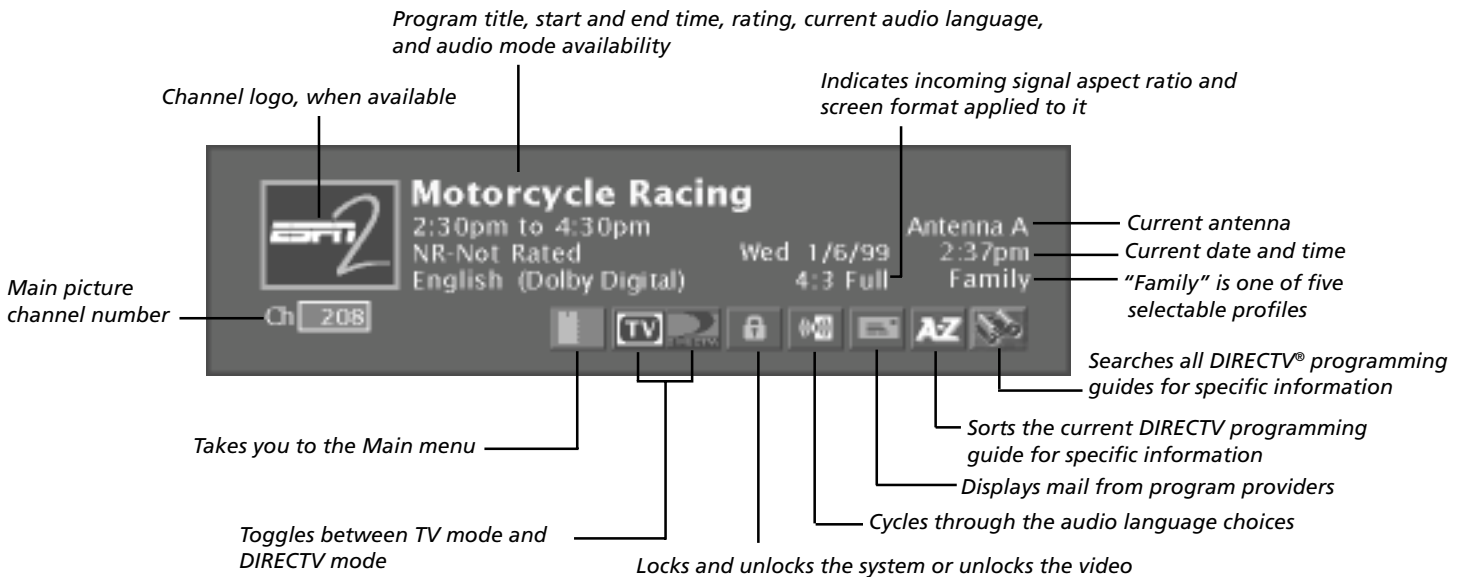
Program title, start and end time, rating, current audio language, and audio mode availability

Channel logo, when available

Indicates incoming signal aspect ratio and screen format applied to it

ESPN 2

Motorcycle Racing
2:30pm to 4:30pm
NR-Not Rated
English (Dolby Digital)

Wed 1/6/99
4:3 Full

Antenna A
2:37pm
Family

Current antenna

Current date and time

"Family" is one of five selectable profiles

Main picture channel number

Ch 208

TV

AZ

Searches all DIRECTV® programming guides for specific information

Sorts the current DIRECTV programming guide for specific information

Takes you to the Main menu

Displays mail from program providers

Cycles through the audio language choices

Toggles between TV mode and DIRECTV mode

Locks and unlocks the system or unlocks the video